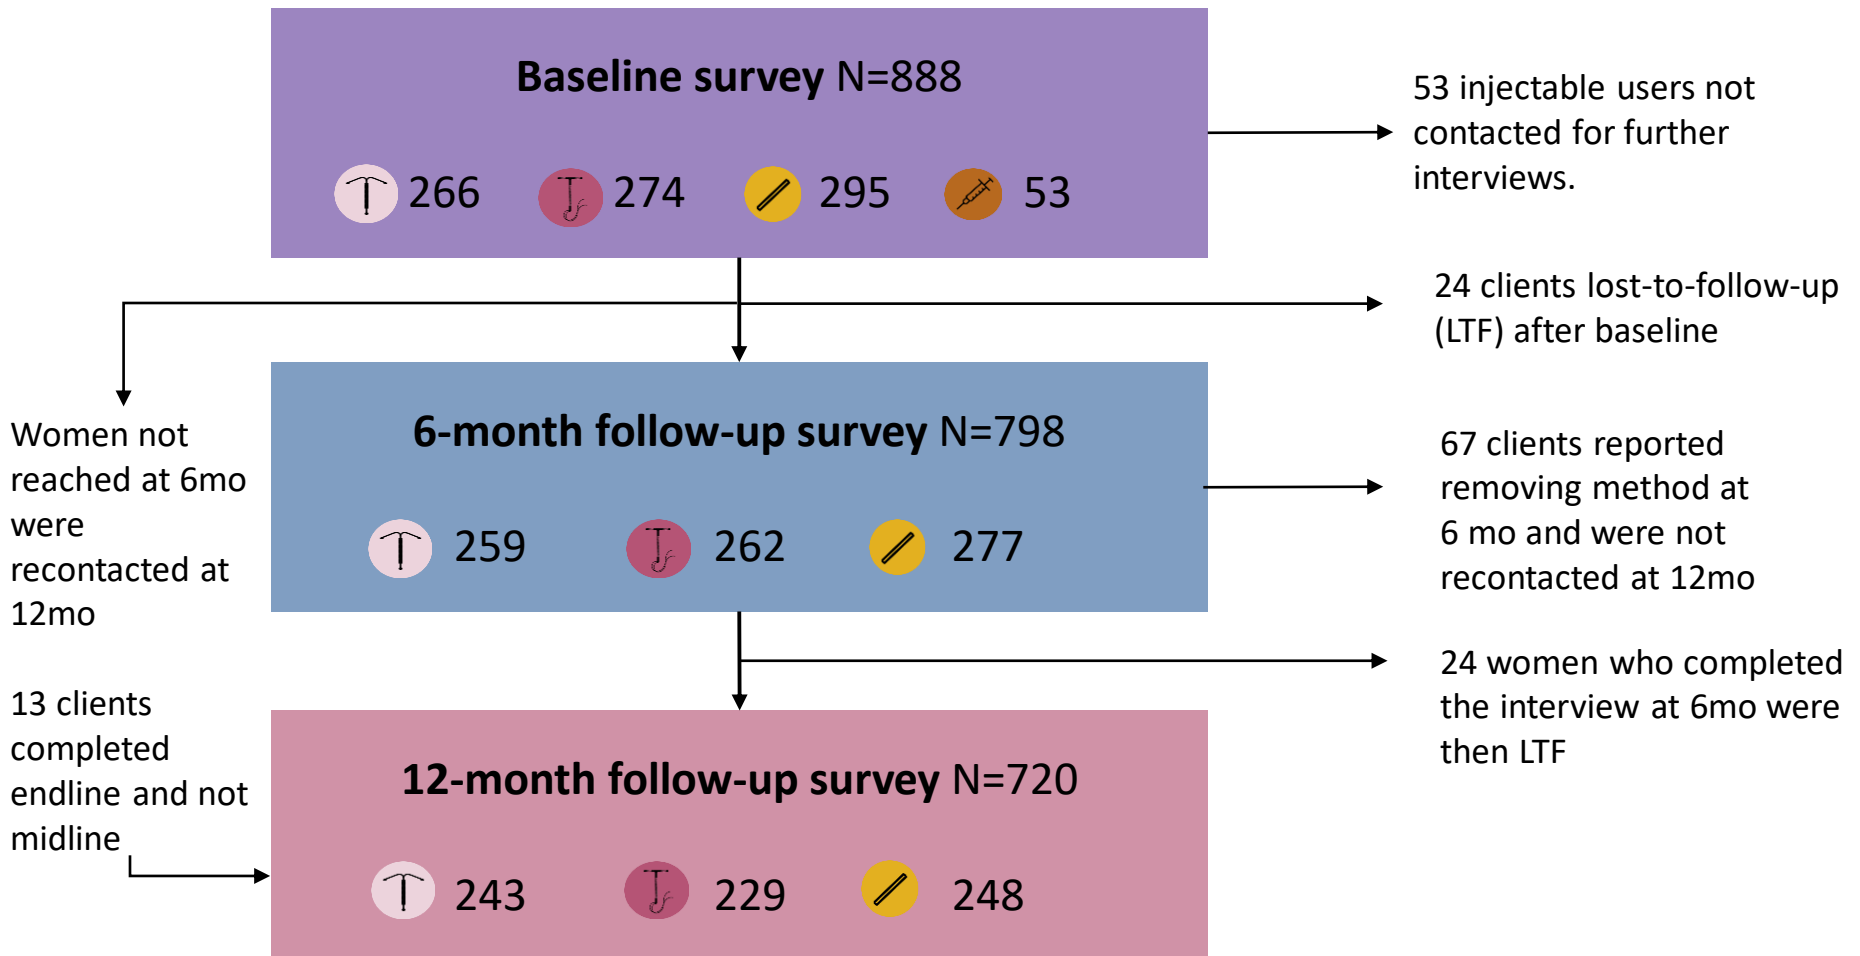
Baseline survey N=888

266 274 295 53

53 injectable users not contacted for further interviews.

24 clients lost-to-follow-up (LTF) after baseline

Women not reached at 6mo were recontacted at 12mo

6-month follow-up survey N=798

259 262 277

67 clients reported removing method at 6 mo and were not recontacted at 12mo

24 women who completed the interview at 6mo were then LTF

13 clients completed endline and not midline

12-month follow-up survey N=720

243 229 248